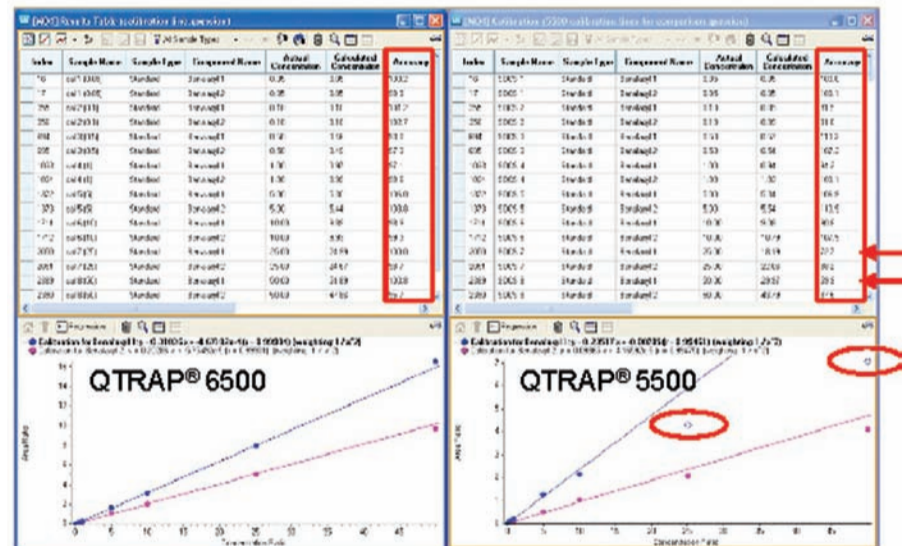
QTRAP® 6500

QTRAP® 5500

| Index | Sample Name | Sample Type | Component Name | Actual Concentration | Calculated Concentration | Accuracy |
|---|---|---|---|---|---|---|
| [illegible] | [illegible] | Standard | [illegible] | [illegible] | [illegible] | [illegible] |

| Index | Sample Name | Sample Type | Component Name | Actual Concentration | Calculated Concentration | Accuracy |
|---|---|---|---|---|---|---|
| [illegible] | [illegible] | Standard | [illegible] | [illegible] | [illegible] | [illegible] |

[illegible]